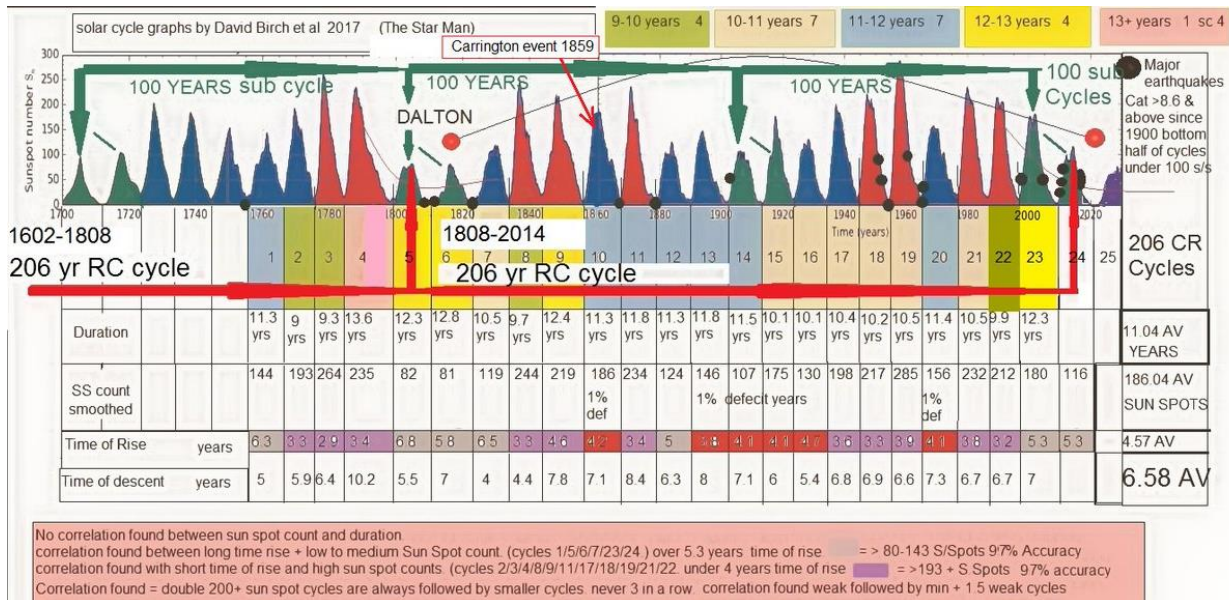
solar cycle graphs by David Birch et al 2017 (The Star Man)

9-10 years 4 | 10-11 years 7 | 11-12 years 7 | 12-13 years 4 | 13+ years 1 sc 4

Carrington event 1859

100 YEARS sub cycle
100 YEARS
100 YEARS
100 sub Cycles
DALTON

Major earthquakes Cat >8.6 & above since 1900 bottom half of cycles under 100 s/s

Sunspot number $S_n$

300
250
200
150
100
50
0

1700 1720 1740 1760 1780 1800 1820 1840 1860 1880 1900 1920 1940 1960 1980 2000 2020
Time (years)

1602-1808
206 yr RC cycle
1808-2014
206 yr RC cycle
206 CR Cycles

| | 1 | 2 | 3 | 4 | 5 | 6 | 7 | 8 | 9 | 10 | 11 | 12 | 13 | 14 | 15 | 16 | 17 | 18 | 19 | 20 | 21 | 22 | 23 | 24 | 25 | |
|---|---|---|---|---|---|---|---|---|---|---|---|---|---|---|---|---|---|---|---|---|---|---|---|---|---|---|
| Duration | 11.3 yrs | 9 yrs | 9.3 yrs | 13.6 yrs | 12.3 yrs | 12.8 yrs | 10.5 yrs | 9.7 yrs | 12.4 yrs | 11.3 yrs | 11.8 yrs | 11.3 yrs | 11.8 yrs | 11.5 yrs | 10.1 yrs | 10.1 yrs | 10.4 yrs | 10.2 yrs | 10.5 yrs | 11.4 yrs | 10.5 yrs | 9.9 yrs | 12.3 yrs | | | 11.04 AV YEARS |
| SS count smoothed | 144 | 193 | 264 | 235 | 82 | 81 | 119 | 244 | 219 | 186 1% def | 234 | 124 | 146 1% defecit years | 107 | 175 | 130 | 198 | 217 | 285 | 156 1% def | 232 | 212 | 180 | 116 | | 186.04 AV SUN SPOTS |
| Time of Rise years | 6.3 | 3.3 | 2.9 | 3.4 | 6.8 | 5.8 | 6.5 | 3.3 | 4.6 | 4.2 | 3.4 | 5 | 5.8 | 4.1 | 4.1 | 4.7 | 3.6 | 3.3 | 3.9 | 4.1 | 3.8 | 3.2 | 5.3 | 5.3 | - | 4.57 AV |
| Time of descent years | 5 | 5.9 | 6.4 | 10.2 | 5.5 | 7 | 4 | 4.4 | 7.8 | 7.1 | 8.4 | 6.3 | 8 | 7.1 | 6 | 5.4 | 6.8 | 6.9 | 6.6 | 7.3 | 6.7 | 6.7 | 7 | | | 6.58 AV |

No correlation found between sun spot count and duration.
correlation found between long time rise + low to medium Sun Spot count. (cycles 1/5/6/7/23/24.) over 5.3 years time of rise = > 80-143 S/Spots 97% Accuracy
correlation found with short time of rise and high sun spot counts. (cycles 2/3/4/8/9/11/17/18/19/21/22. under 4 years time of rise = >193 + S Spots 97% accuracy
Correlation found = double 200+ sun spot cycles are always followed by smaller cycles. never 3 in a row. correlation found weak followed by min + 1.5 weak cycles